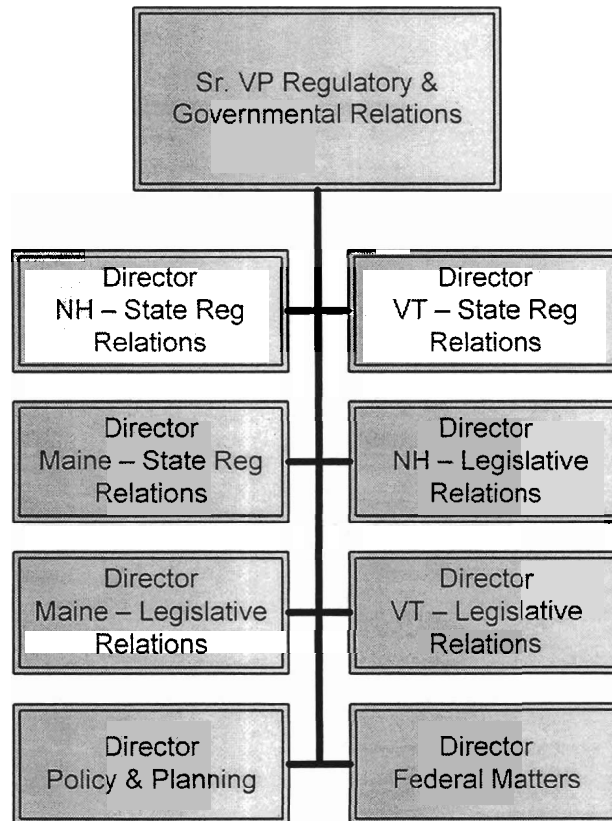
Sr. VP Regulatory & Governmental Relations

Director NH – State Reg Relations

Director VT – State Reg Relations

Director Maine – State Reg Relations

Director NH – Legislative Relations

Director Maine – Legislative Relations

Director VT – Legislative Relations

Director Policy & Planning

Director Federal Matters